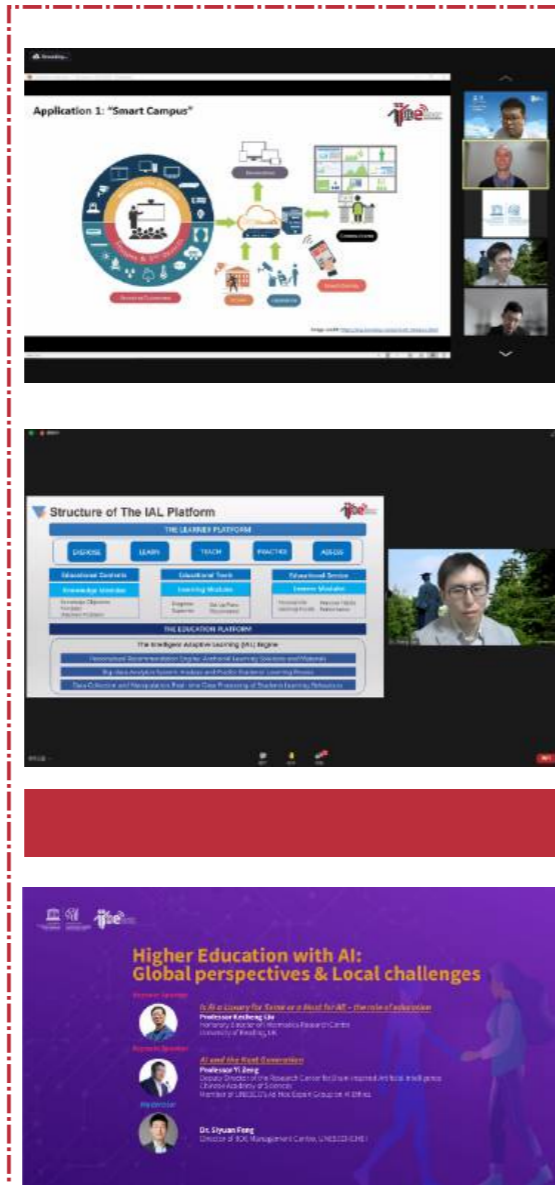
Application 1: "Smart Campus"

Structure of The IAL Platform

THE LEARNER PLATFORM

DIAGNOSE

LEARN

TEACH

PRACTICE

ASSESS

Educational Contents

Educational Tools

Educational Service

Knowledge Modules

Learning Modules

Lesson Modules

THE EDUCATION PLATFORM

The Intelligent Adaptive Learning (IAL) Engine

Higher Education with AI: Global perspectives & Local challenges

Is AI a Luxury for Some or a Must for All – the role of education

Professor Kecheng Liu

AI and the Next Generation

Professor Yi Zeng

Dr. Siyuan Feng